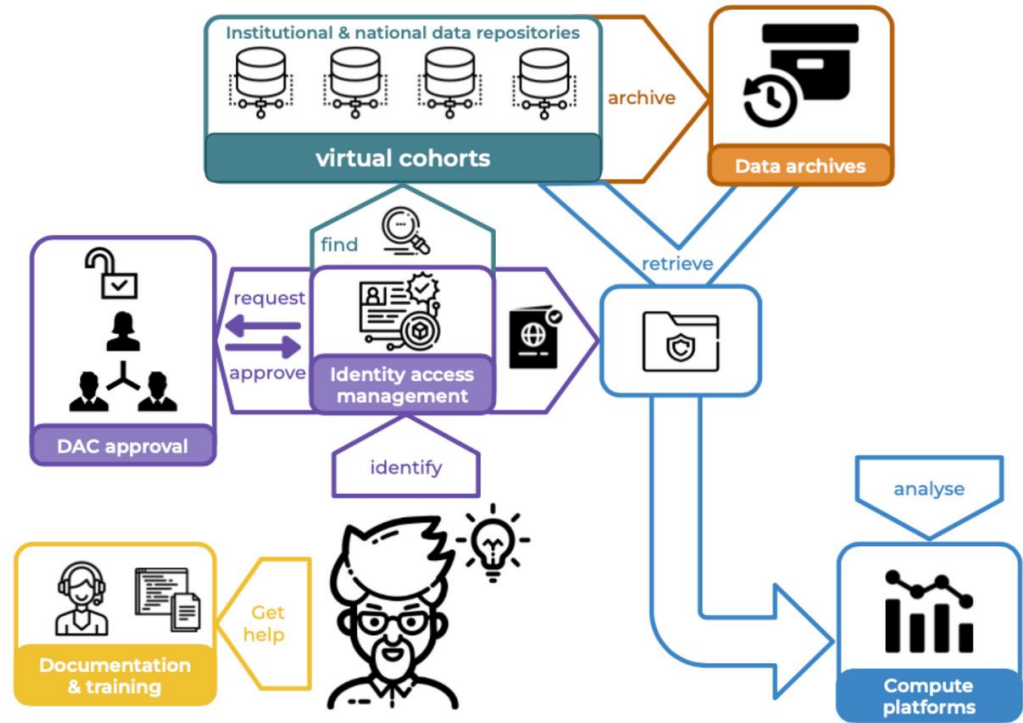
Institutional & national data repositories

virtual cohorts

archive

Data archives

find

retrieve

request

approve

Identity access management

DAC approval

identify

analyse

Get help

Documentation & training

Compute platforms